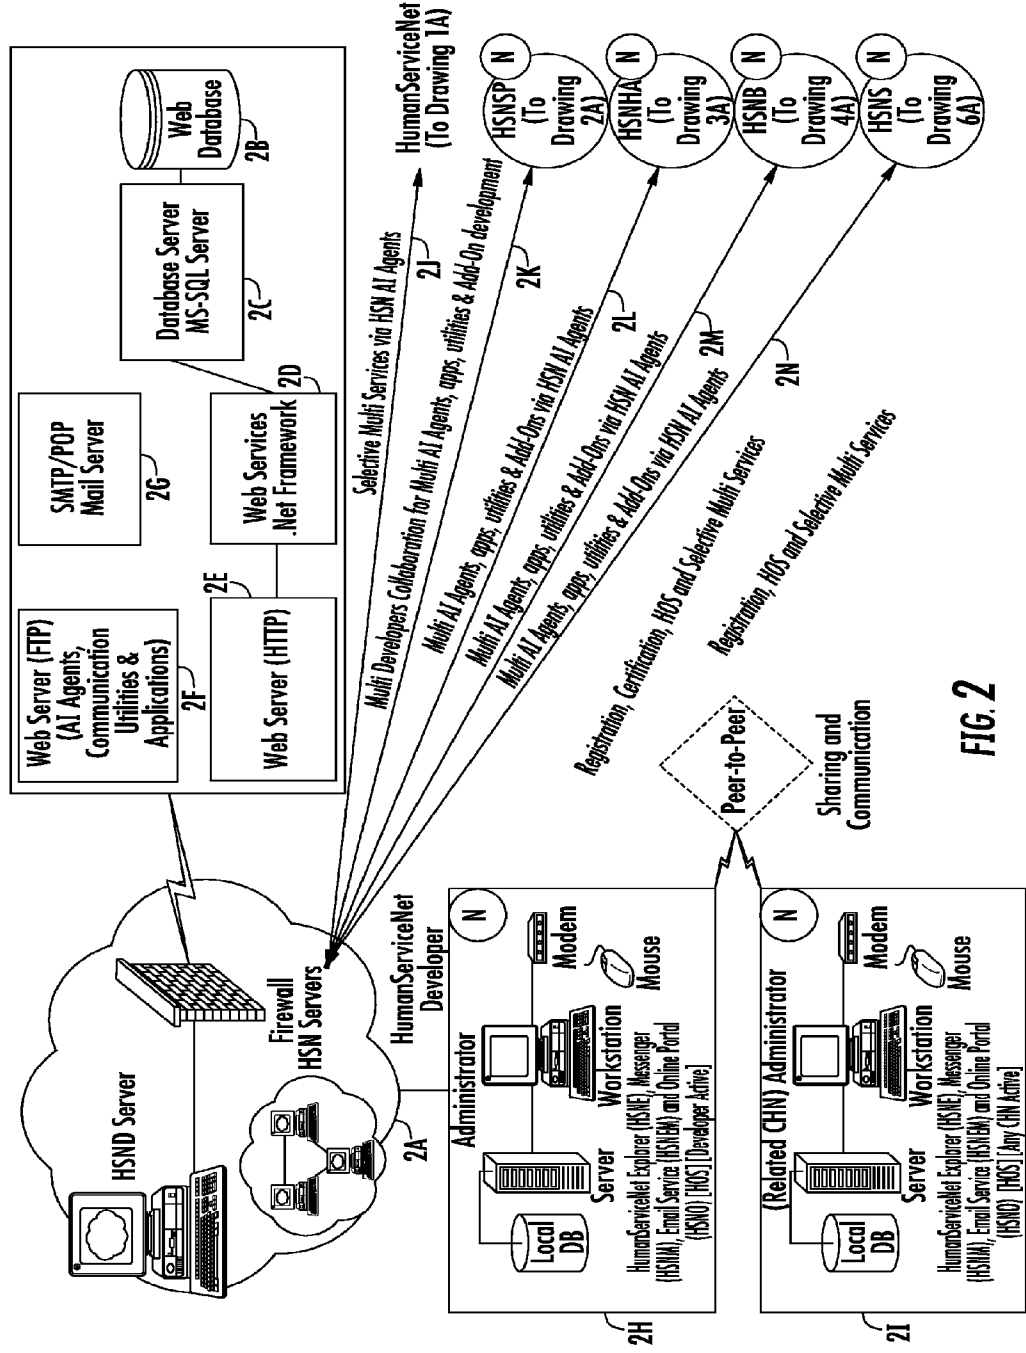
HSND Server

Firewall
HSN Servers

2A

Web Server (FTP) (AI Agents, Communication Utilities & Applications)
2F

Web Server (HTTP)
2E

SMTP/POP Mail Server
2G

Web Services .Net Framework
2D

Database Server MS-SQL Server
2C

Web Database
2B

HumanServiceNet (To Drawing 1A)

Selective Multi Services via HSN AI Agents
2J

Multi Developers Collaboration for Multi AI Agents, apps, utilities & Add-On development
2K

HSNSP (To Drawing 2A) N

Multi AI Agents, apps, utilities & Add-Ons via HSN AI Agents
2L

HSNHA (To Drawing 3A) N

Multi AI Agents, apps, utilities & Add-Ons via HSN AI Agents
2M

HSNB (To Drawing 4A) N

Multi AI Agents, apps, utilities & Add-Ons via HSN AI Agents
2N

HSNS (To Drawing 6A) N

Registration, Certification, HOS and Selective Multi Services

Registration, HOS and Selective Multi Services

HumanServiceNet Developer

Administrator
N
Local DB
Server
Workstation
Modem
Mouse
HumanServiceNet Explorer (HSNE), Messenger (HSNM), Email Service (HSNEM) and Online Portal (HSNO) [HOS] [Developer Active]
2H

Peer-to-Peer

Sharing and Communication

(Related CHN) Administrator
N
Local DB
Server
Workstation
Modem
Mouse
HumanServiceNet Explorer (HSNE), Messenger (HSNM), Email Service (HSNEM) and Online Portal (HSNO) [HOS] [Any CHN Active]
2I

FIG. 2